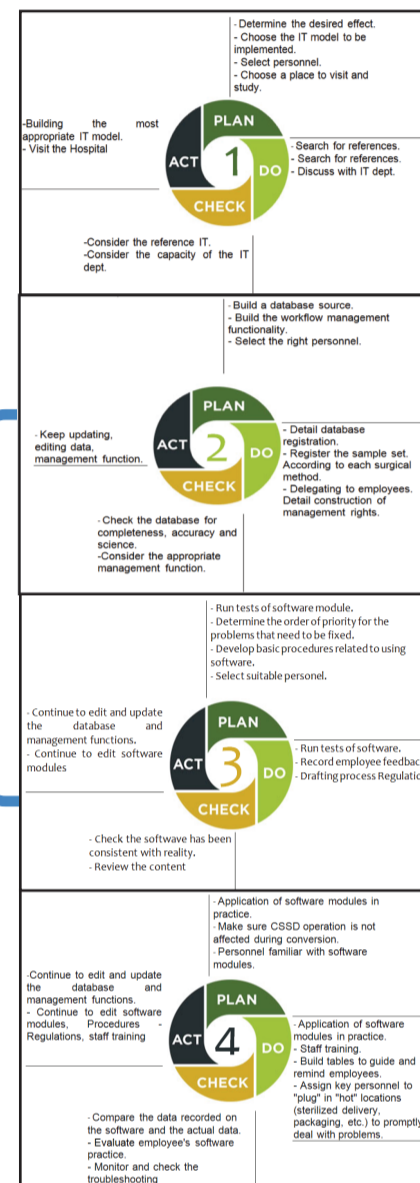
- Determine the desired effect.
- Choose the IT model to be implemented.
- Select personnel.
- Choose a place to visit and study.

-Building the most appropriate IT model.
- Visit the Hospital

PLAN
ACT
1
DO
CHECK

- Search for references.
- Search for references.
- Discuss with IT dept.

-Consider the reference IT.
-Consider the capacity of the IT dept.

- Build a database source.
- Build the workflow management functionality.
- Select the right personnel.

- Keep updating, editing data, management function.

PLAN
ACT
2
DO
CHECK

- Detail database registration.
- Register the sample set. According to each surgical method.
- Delegating to employees. Detail construction of management rights.

-Check the database for completeness, accuracy and science.
-Consider the appropriate management function.

- Run tests of software module.
- Determine the order of priority for the problems that need to be fixed.
- Develop basic procedures related to using software.
- Select suitable personel.

- Continue to edit and update the database and management functions.
- Continue to edit software modules

PLAN
ACT
3
DO
CHECK

- Run tests of software.
- Record employee feedbac
- Drafting process Regulatic

- Check the softwave has been consistent with reality.
- Review the content

- Application of software modules in practice.
- Make sure CSSD operation is not affected during conversion.
- Personnel familiar with software modules.

-Continue to edit and update the database and management functions.
- Continue to edit software modules, Procedures - Regulations, staff training

PLAN
ACT
4
DO
CHECK

-Application of software modules in practice.
- Staff training.
- Build tables to guide and remind employees.
- Assign key personnel to "plug" in "hot" locations (sterilized delivery, packaging, etc.) to promptly deal with problems.

- Compare the data recorded on the software and the actual data.
- Evaluate employee's software practice.
- Monitor and check the troubleshooting